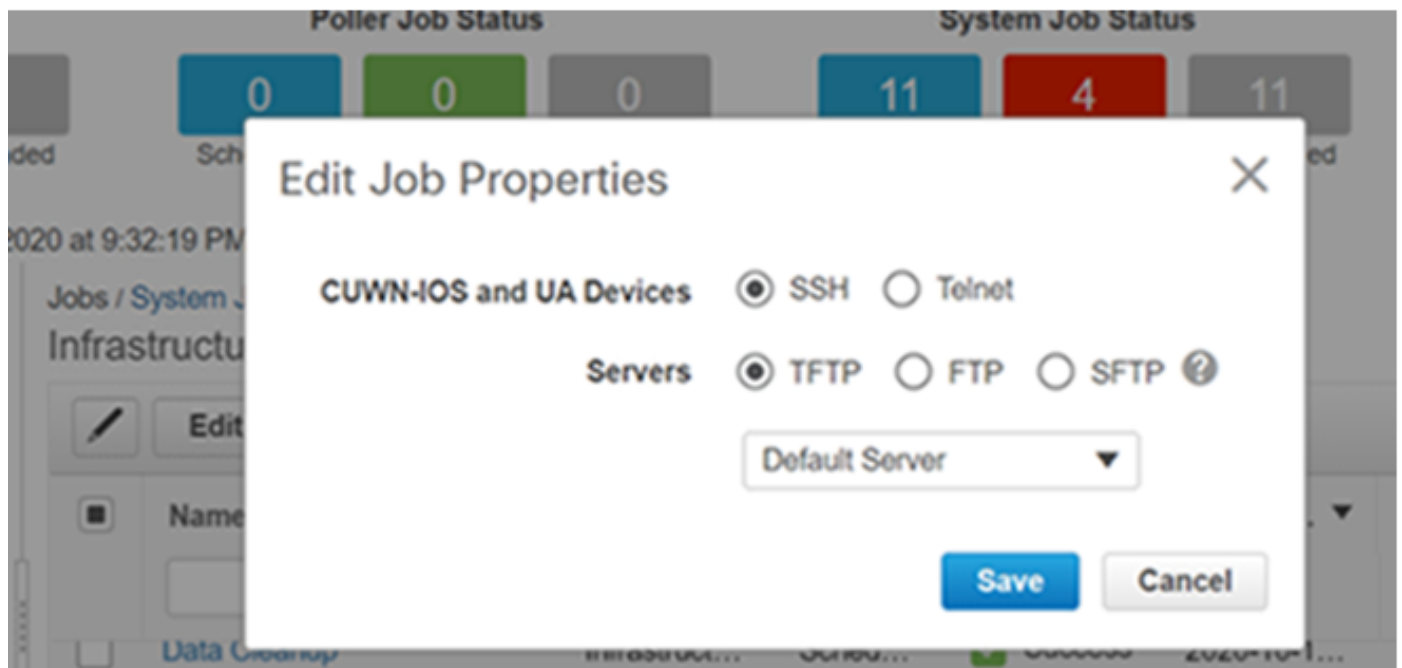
Poller Job Status

System Job Status

0

0

0

11

4

11

ded

Sch

ed

2020 at 9:32:19 PM

Jobs / System J

Infrastructu

Edit

Name

Data Cleanup

Infrastruct...

Sched...

2020-10-1...

Edit Job Properties

×

CUWN-IOS and UA Devices SSH Telnet

Servers TFTP FTP SFTP

Default Server

Save Cancel